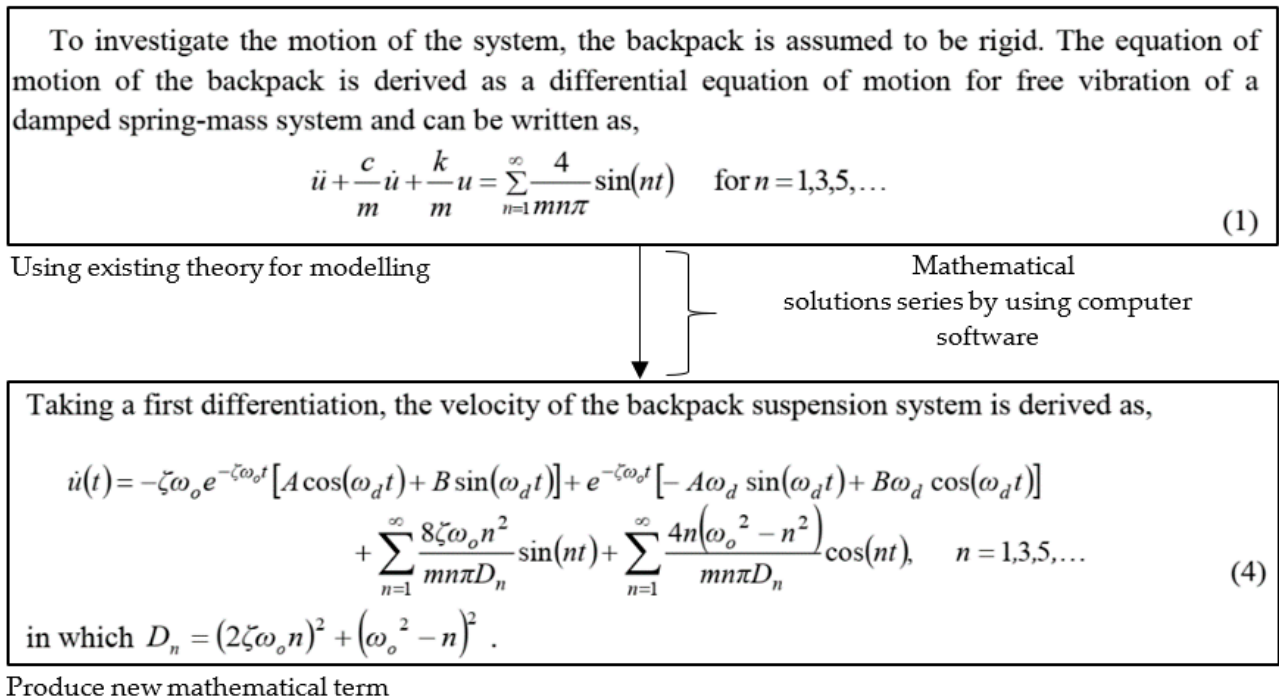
To investigate the motion of the system, the backpack is assumed to be rigid. The equation of motion of the backpack is derived as a differential equation of motion for free vibration of a damped spring-mass system and can be written as,

$\ddot{u} + \frac{c}{m}\dot{u} + \frac{k}{m}u = \sum_{n=1}^{\infty} \frac{4}{mn\pi}\sin(nt) \quad \text{for } n = 1,3,5,\ldots$ (1)

Using existing theory for modelling

Mathematical solutions series by using computer software

Taking a first differentiation, the velocity of the backpack suspension system is derived as,

$\dot{u}(t) = -\zeta\omega_o e^{-\zeta\omega_o t}\left[A\cos(\omega_d t) + B\sin(\omega_d t)\right] + e^{-\zeta\omega_o t}\left[-A\omega_d \sin(\omega_d t) + B\omega_d \cos(\omega_d t)\right] + \sum_{n=1}^{\infty} \frac{8\zeta\omega_o n^2}{mn\pi D_n}\sin(nt) + \sum_{n=1}^{\infty} \frac{4n\left(\omega_o{}^2 - n^2\right)}{mn\pi D_n}\cos(nt), \quad n = 1,3,5,\ldots$ (4)

in which $D_n = (2\zeta\omega_o n)^2 + \left(\omega_o{}^2 - n\right)^2$ .

Produce new mathematical term